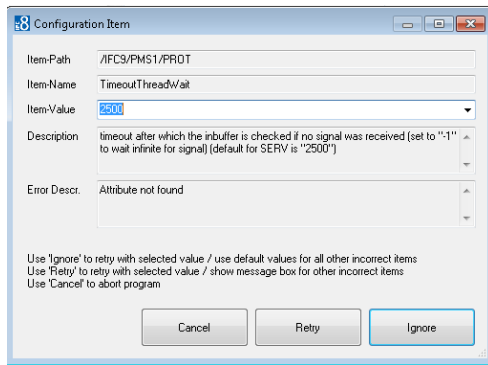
Configuration Item

Item-Path /IFC9/PMS1/PROT

Item-Name TimeoutThreadWait

Item-Value 2500

Description timeout after which the inbuffer is checked if no signal was received (set to "-1" to wait infinite for signal) (default for SERV is "2500")

Error Descr. Attribute not found

Use 'Ignore' to retry with selected value / use default values for all other incorrect items
Use 'Retry' to retry with selected value / show message box for other incorrect items
Use 'Cancel' to abort program

Cancel Retry Ignore